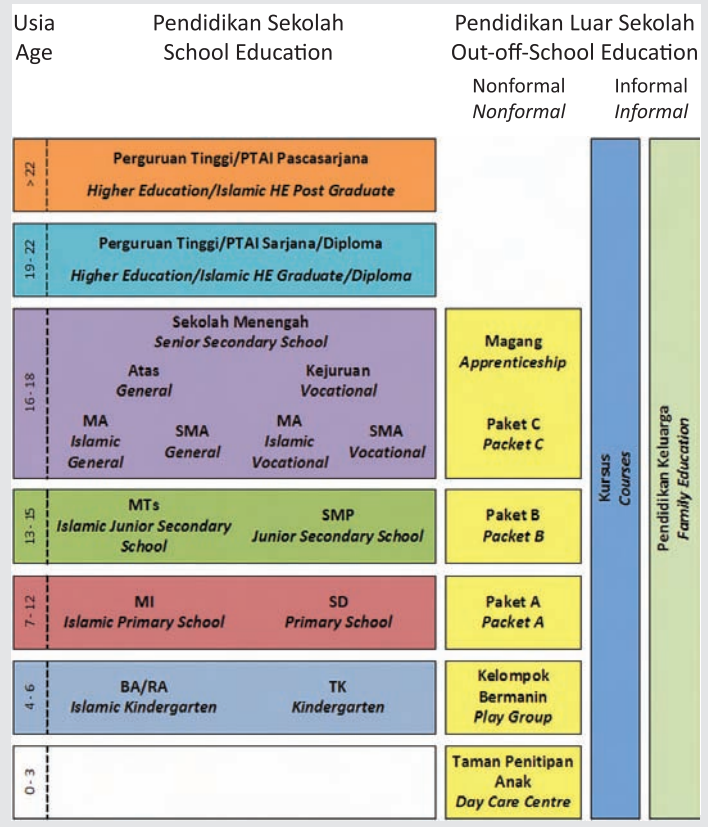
Usia
Age

Pendidikan Sekolah
School Education

Pendidikan Luar Sekolah
Out-off-School Education

Nonformal
*Nonformal*

Informal
*Informal*

> 22
Perguruan Tinggi/PTAI Pascasarjana
*Higher Education/Islamic HE Post Graduate*

19 - 22
Perguruan Tinggi/PTAI Sarjana/Diploma
*Higher Education/Islamic HE Graduate/Diploma*

16 - 18
Sekolah Menengah
*Senior Secondary School*

Atas
*General*

Kejuruan
*Vocational*

MA
*Islamic General*

SMA
*General*

MA
*Islamic Vocational*

SMA
*Vocational*

Magang
*Apprenticeship*

Paket C
*Packet C*

13 - 15
MTs
*Islamic Junior Secondary School*

SMP
*Junior Secondary School*

Paket B
*Packet B*

7 - 12
MI
*Islamic Primary School*

SD
*Primary School*

Paket A
*Packet A*

4 - 6
BA/RA
*Islamic Kindergarten*

TK
*Kindergarten*

Kelompok Bermanin
*Play Group*

0 - 3
Taman Penitipan Anak
*Day Care Centre*

Kursus
*Courses*

Pendidikan Keluarga
*Family Education*